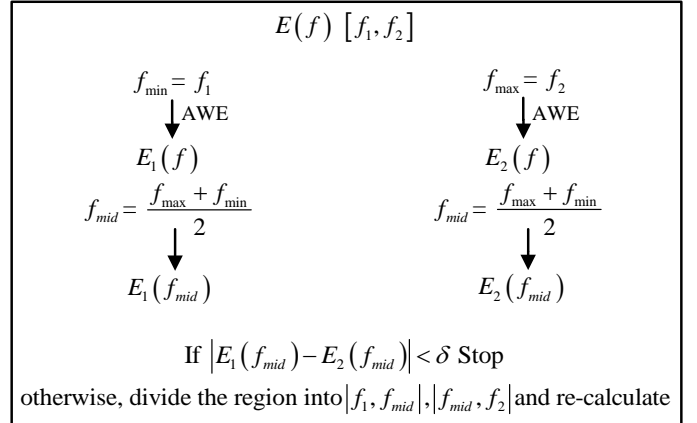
$E(f)\ [f_1, f_2]$

$f_{\min} = f_1$
AWE
$E_1(f)$
$f_{mid} = \frac{f_{\max} + f_{\min}}{2}$
$E_1(f_{mid})$

$f_{\max} = f_2$
AWE
$E_2(f)$
$f_{mid} = \frac{f_{\max} + f_{\min}}{2}$
$E_2(f_{mid})$

If $\left|E_1(f_{mid}) - E_2(f_{mid})\right| < \delta$ Stop

otherwise, divide the region into $\left|f_1, f_{mid}\right|, \left|f_{mid}, f_2\right|$ and re-calculate